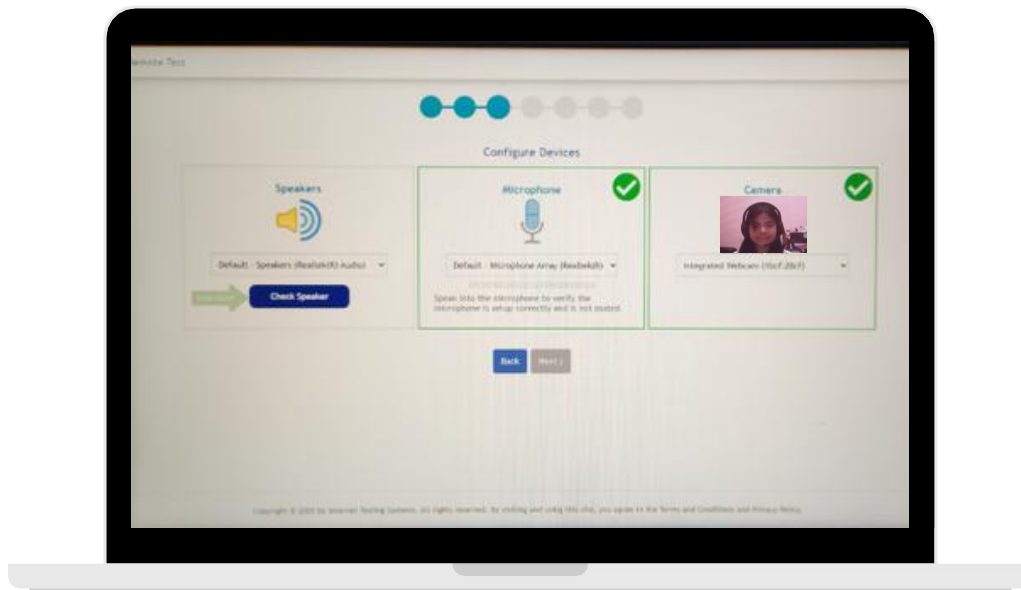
ebsite Test

Configure Devices

Speakers

Default - Speakers (Realtek(R) Audio)

Check Speaker

Microphone

Default - Microphone Array (Realtek(R)

Speak into the microphone to verify the microphone is setup correctly and is not muted.

Camera

Integrated Webcam (0bcf:28cf)

Back

Next

Copyright © 2020 by Internet Testing Systems. All rights reserved. By visiting and using this site, you agree to the Terms and Conditions and Privacy Policy.